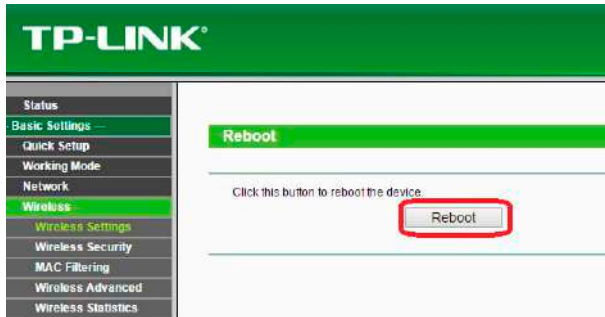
TP-LINK®

Status
Basic Settings —
Quick Setup
Working Mode
Network
Wireless
Wireless Settings
Wireless Security
MAC Filtering
Wireless Advanced
Wireless Statistics

Reboot

Click this button to reboot the device.

Reboot